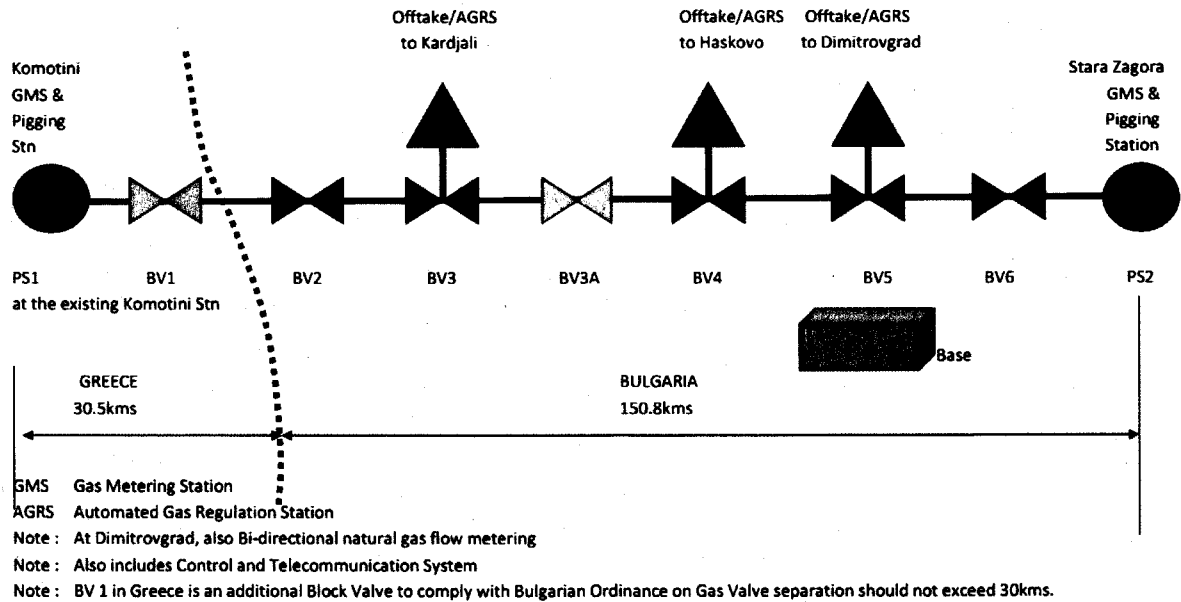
Offtake/AGRS to Kardjali

Offtake/AGRS to Haskovo

Offtake/AGRS to Dimitrovgrad

Komotini GMS & Pigging Stn

Stara Zagora GMS & Pigging Station

PS1 at the existing Komotini Stn

BV1

BV2

BV3

BV3A

BV4

BV5

BV6

PS2

Base

GREECE 30.5kms

BULGARIA 150.8kms

GMS Gas Metering Station
AGRS Automated Gas Regulation Station
Note : At Dimitrovgrad, also Bi-directional natural gas flow metering
Note : Also includes Control and Telecommunication System
Note : BV 1 in Greece is an additional Block Valve to comply with Bulgarian Ordinance on Gas Valve separation should not exceed 30kms.